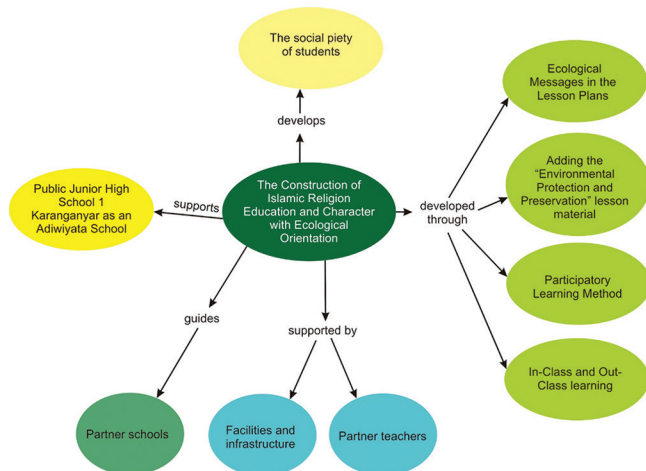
The social piety of students

develops

Public Junior High School 1 Karanganyar as an Adiwiyata School

supports

The Construction of Islamic Religion Education and Character with Ecological Orientation

developed through

Ecological Messages in the Lesson Plans

Adding the "Environmental Protection and Preservation" lesson material

Participatory Learning Method

In-Class and Out-Class learning

guides

supported by

Partner schools

Facilities and infrastructure

Partner teachers